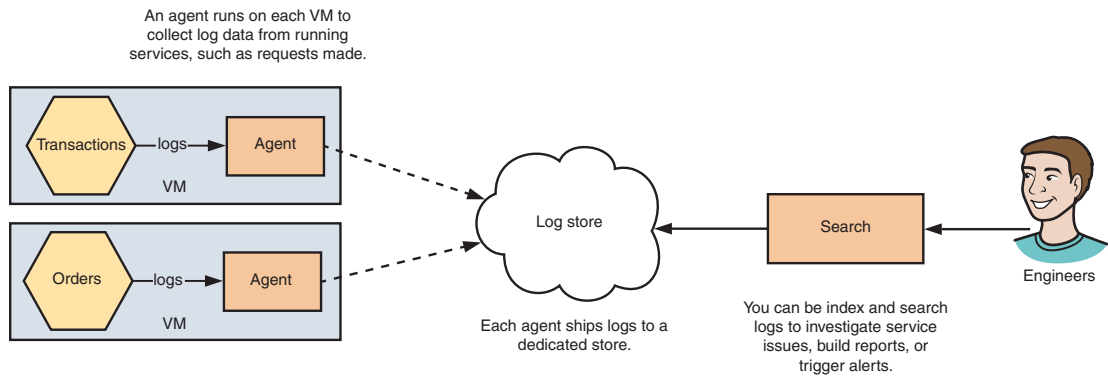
An agent runs on each VM to collect log data from running services, such as requests made.

Transactions

logs

Agent

VM

Orders

logs

Agent

VM

Log store

Each agent ships logs to a dedicated store.

Search

You can be index and search logs to investigate service issues, build reports, or trigger alerts.

Engineers